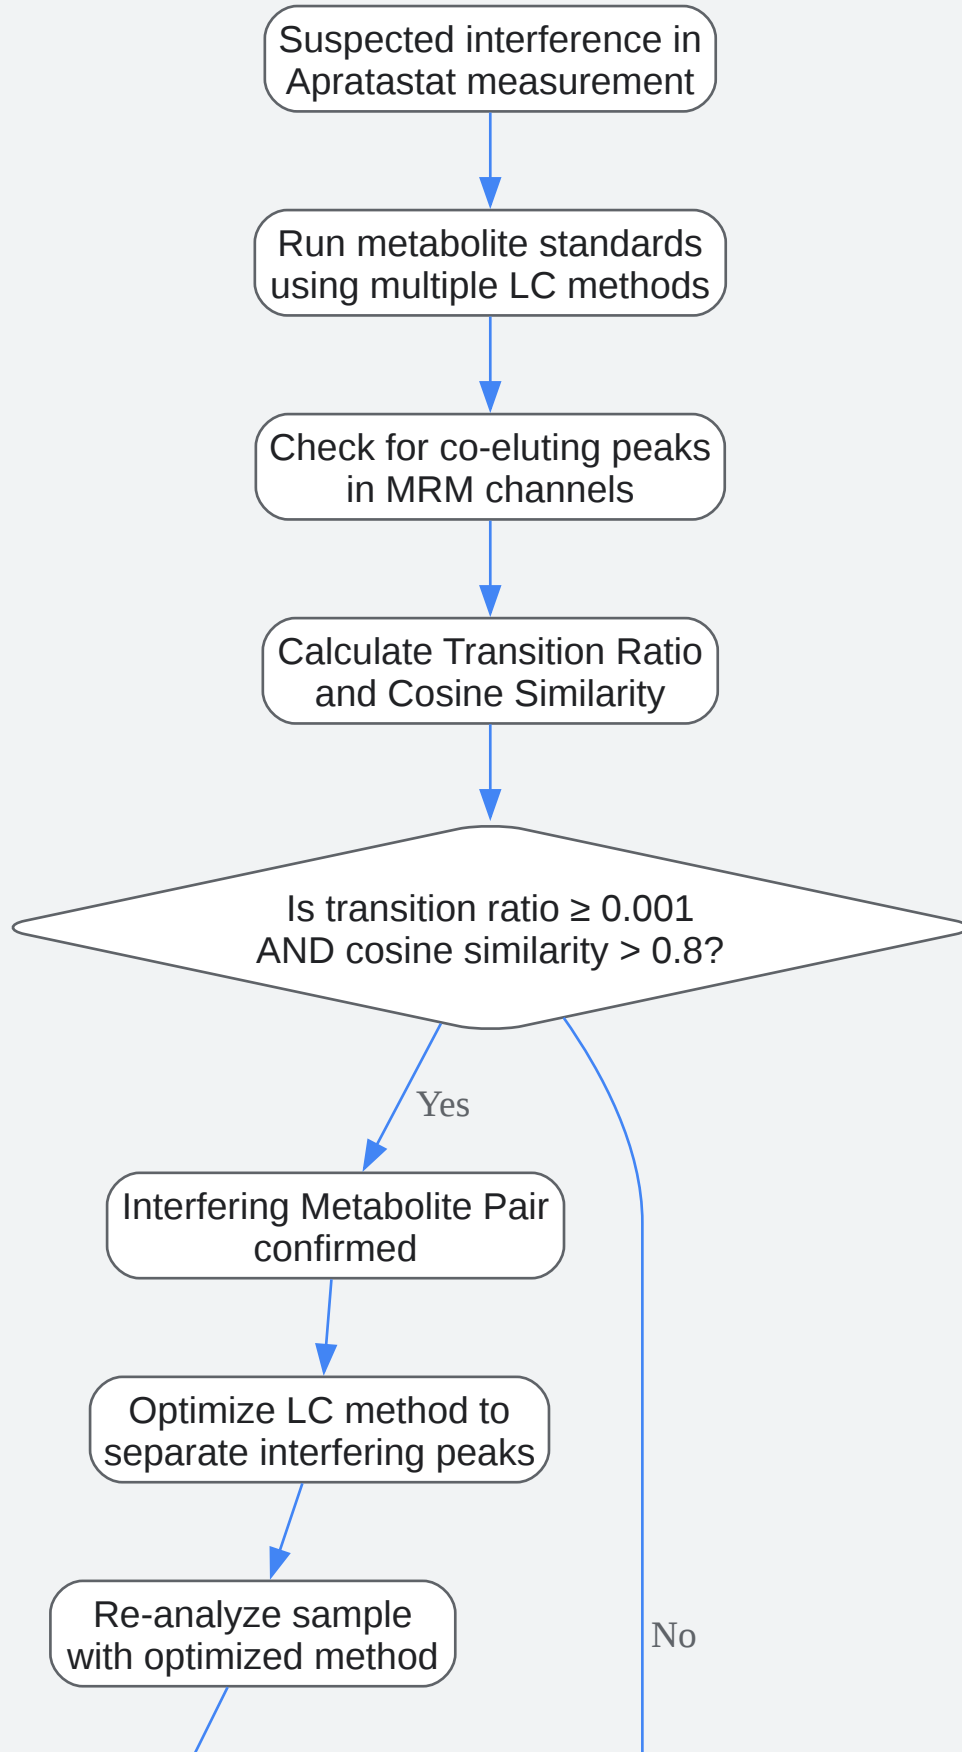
Suspected interference in Apratastat measurement

Run metabolite standards using multiple LC methods

Check for co-eluting peaks in MRM channels

Calculate Transition Ratio and Cosine Similarity

Is transition ratio ≥ 0.001 AND cosine similarity > 0.8?

Yes

Interfering Metabolite Pair confirmed

Optimize LC method to separate interfering peaks

Re-analyze sample with optimized method

No